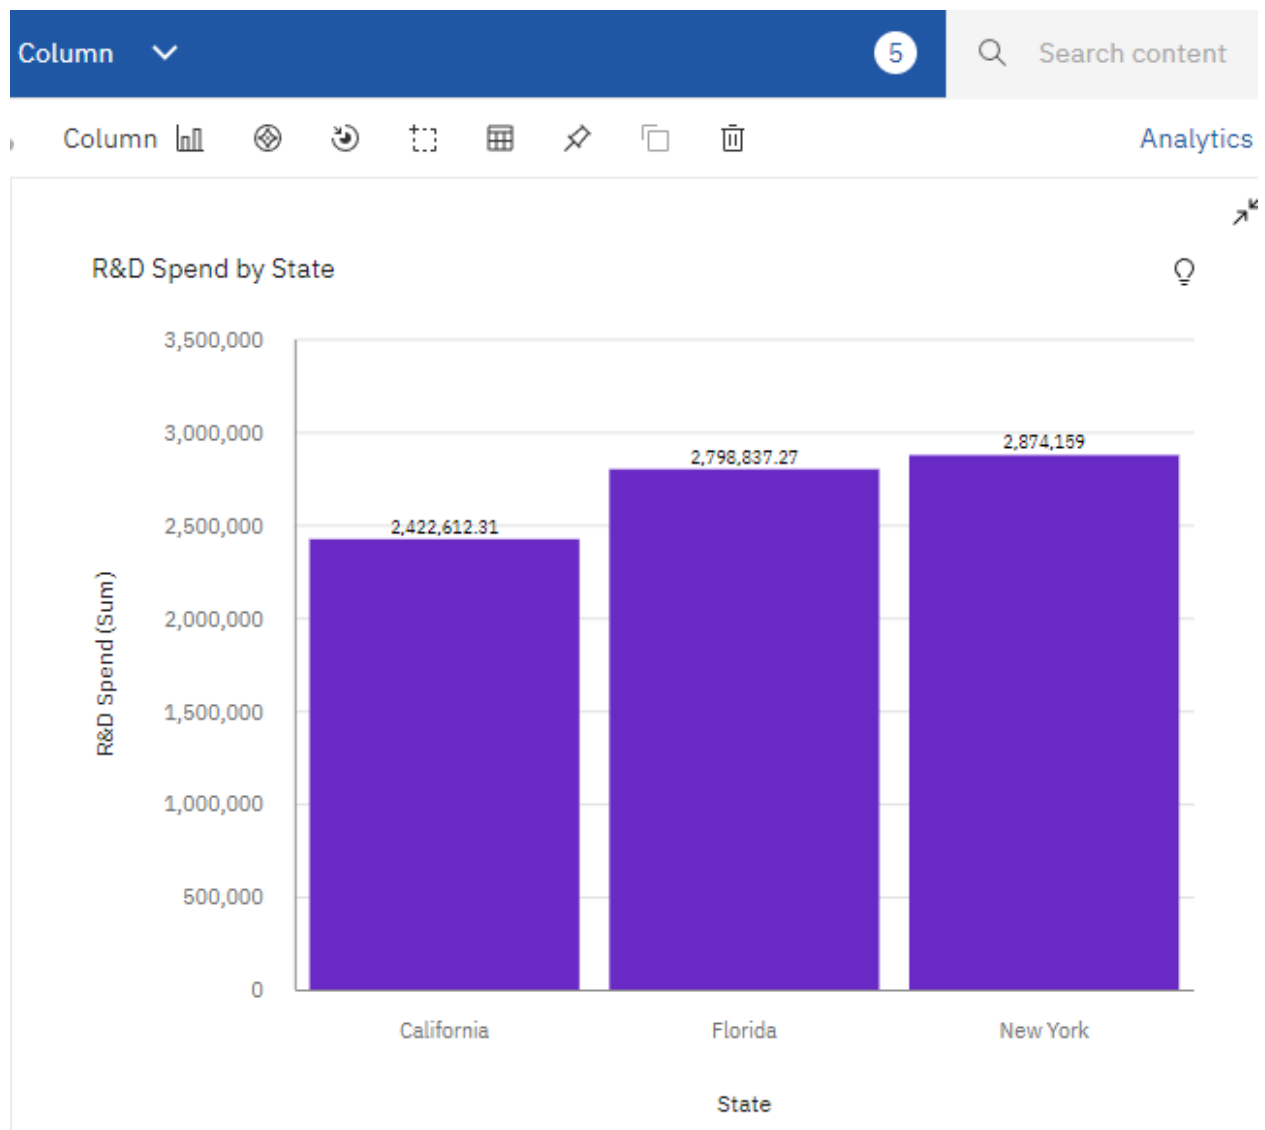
Column 5 Search content

Column Analytics

R&D Spend by State

3,500,000
3,000,000
2,500,000
2,000,000
1,500,000
1,000,000
500,000
0

R&D Spend (Sum)

2,422,612.31
2,798,837.27
2,874,159

California Florida New York

State